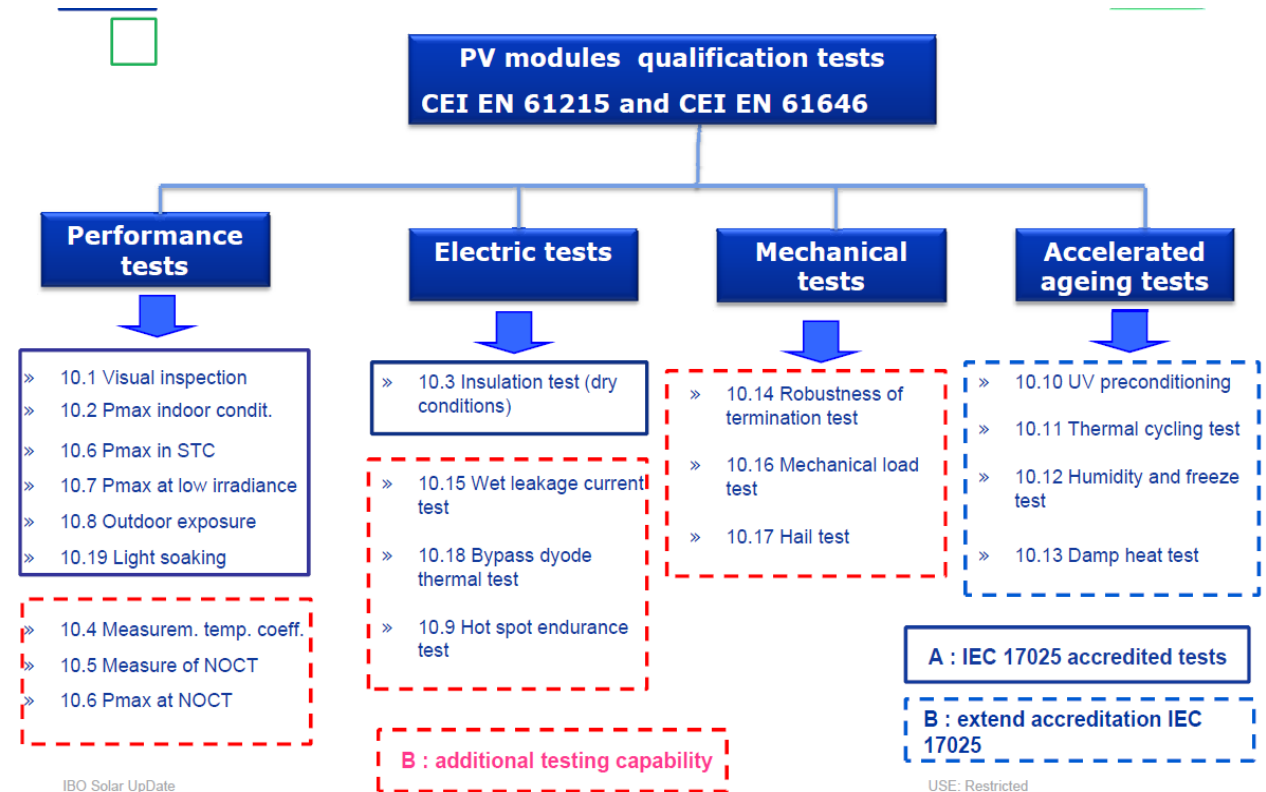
PV modules qualification tests
CEI EN 61215 and CEI EN 61646

Performance tests

» 10.1 Visual inspection
» 10.2 Pmax indoor condit.
» 10.6 Pmax in STC
» 10.7 Pmax at low irradiance
» 10.8 Outdoor exposure
» 10.19 Light soaking

» 10.4 Measurem. temp. coeff.
» 10.5 Measure of NOCT
» 10.6 Pmax at NOCT

Electric tests

» 10.3 Insulation test (dry conditions)

» 10.15 Wet leakage current test
» 10.18 Bypass dyode thermal test
» 10.9 Hot spot endurance test

Mechanical tests

» 10.14 Robustness of termination test
» 10.16 Mechanical load test
» 10.17 Hail test

Accelerated ageing tests

» 10.10 UV preconditioning
» 10.11 Thermal cycling test
» 10.12 Humidity and freeze test
» 10.13 Damp heat test

A : IEC 17025 accredited tests

B : extend accreditation IEC 17025

B : additional testing capability

IBO Solar UpDate

USE: Restricted